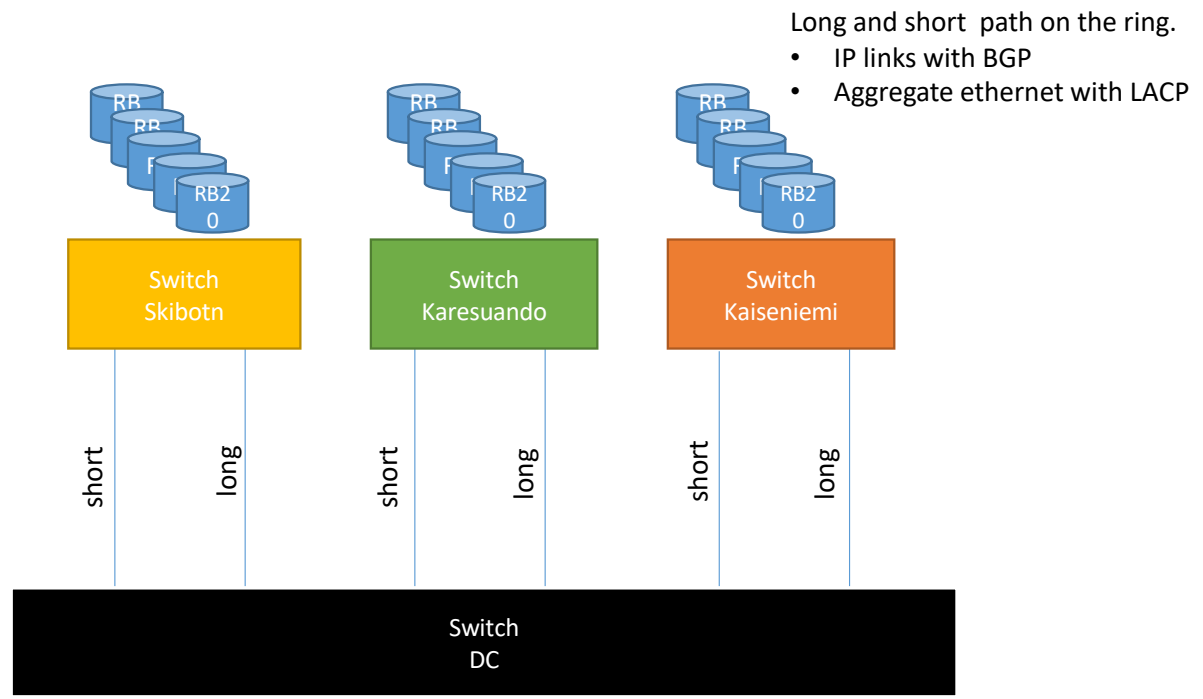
Long and short path on the ring.
• IP links with BGP
• Aggregate ethernet with LACP

RB
RB
R
R
RB2
0

RB
RB
R
R
RB2
0

RB
RB
R
R
RB2
0

Switch
Skibotn

Switch
Karesuando

Switch
Kaiseniemi

short
long
short
long
short
long

Switch
DC